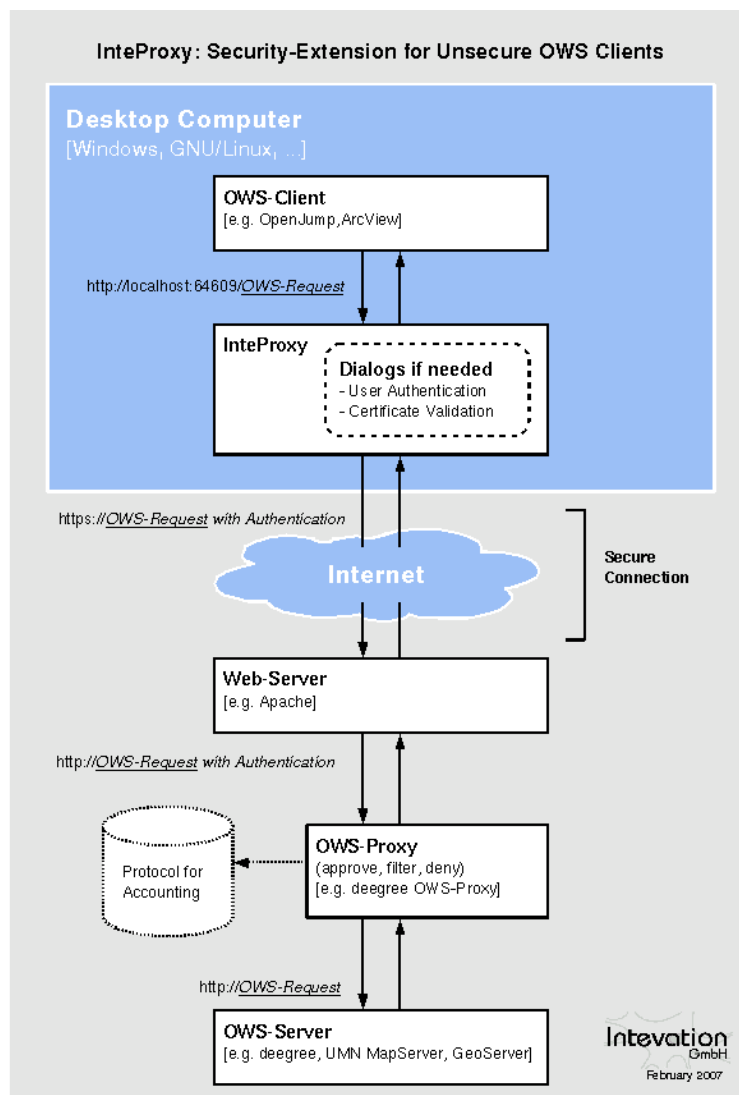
InteProxy: Security-Extension for Unsecure OWS Clients

Desktop Computer
[Windows, GNU/Linux, ...]

OWS-Client
[e.g. OpenJump,ArcView]

http://localhost:64609/OWS-Request

InteProxy

Dialogs if needed
- User Authentication
- Certificate Validation

https://OWS-Request with Authentication

Internet

Secure Connection

Web-Server
[e.g. Apache]

http://OWS-Request with Authentication

Protocol for Accounting

OWS-Proxy
(approve, filter, deny)
[e.g. deegree OWS-Proxy]

http://OWS-Request

OWS-Server
[e.g. deegree, UMN MapServer, GeoServer]

Intevation GmbH
February 2007